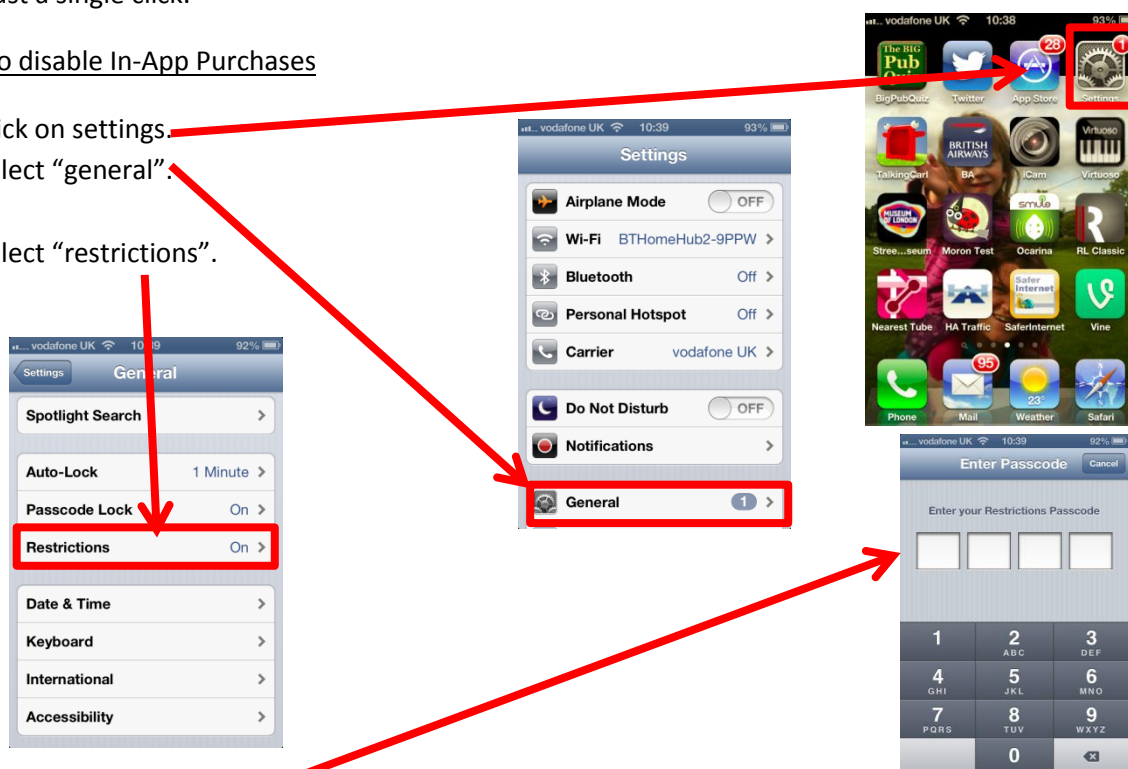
ust a single click.

o disable In-App Purchases

ick on settings.
lect "general".

lect "restrictions".

vodafone UK 10:38 93%
The BIG Pub Quiz
BigPubQuiz
Twitter
28
App Store
1
Settings
TalkingCarl
BRITISH AIRWAYS
BA
iCam
Virtuoso
Virtuoso
MUSEUM OF LONDON
Stree...seum
Moron Test
smule
Ocarina
RL Classic
Nearest Tube
HA Traffic
Safer Internet
SaferInternet
Vine
Phone
95
Mail
23°
Weather
Safari

vodafone UK 10:39 93%
Settings
Airplane Mode OFF
Wi-Fi BTHomeHub2-9PPW
Bluetooth Off
Personal Hotspot Off
Carrier vodafone UK
Do Not Disturb OFF
Notifications
General 1

vodafone UK 10:39 92%
Settings General
Spotlight Search
Auto-Lock 1 Minute
Passcode Lock On
Restrictions On
Date & Time
Keyboard
International
Accessibility

vodafone UK 10:39 92%
Enter Passcode Cancel
Enter your Restrictions Passcode
1
2 ABC
3 DEF
4 GHI
5 JKL
6 MNO
7 PQRS
8 TUV
9 WXYZ
0